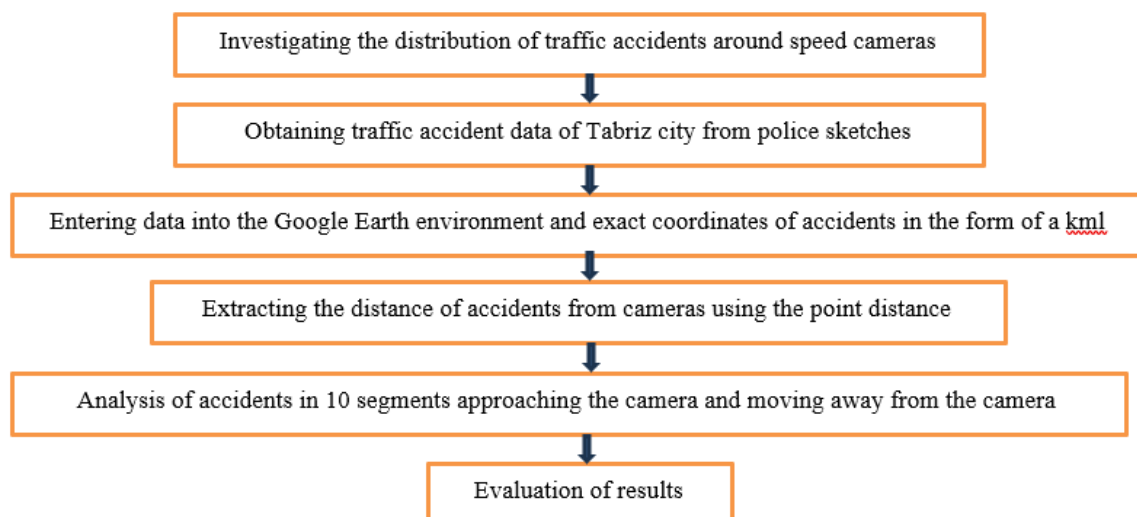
Investigating the distribution of traffic accidents around speed cameras

Obtaining traffic accident data of Tabriz city from police sketches

Entering data into the Google Earth environment and exact coordinates of accidents in the form of a kml

Extracting the distance of accidents from cameras using the point distance

Analysis of accidents in 10 segments approaching the camera and moving away from the camera

Evaluation of results